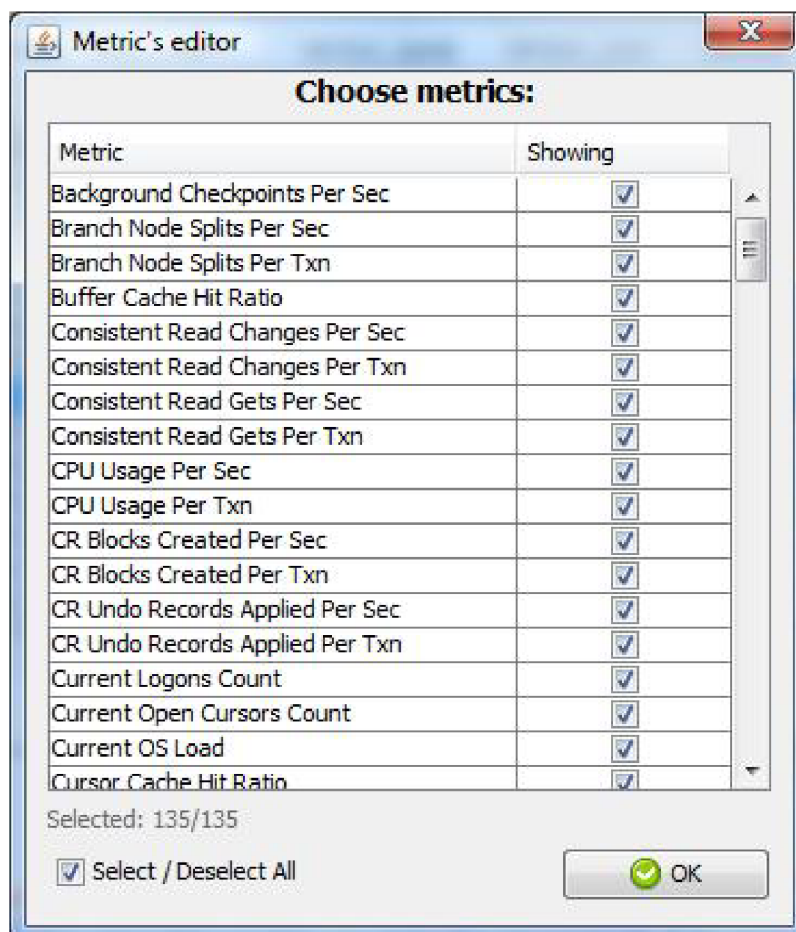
Metric's editor

Choose metrics:

| Metric | Showing |
|---|---|
| Background Checkpoints Per Sec | ☑ |
| Branch Node Splits Per Sec | ☑ |
| Branch Node Splits Per Txn | ☑ |
| Buffer Cache Hit Ratio | ☑ |
| Consistent Read Changes Per Sec | ☑ |
| Consistent Read Changes Per Txn | ☑ |
| Consistent Read Gets Per Sec | ☑ |
| Consistent Read Gets Per Txn | ☑ |
| CPU Usage Per Sec | ☑ |
| CPU Usage Per Txn | ☑ |
| CR Blocks Created Per Sec | ☑ |
| CR Blocks Created Per Txn | ☑ |
| CR Undo Records Applied Per Sec | ☑ |
| CR Undo Records Applied Per Txn | ☑ |
| Current Logons Count | ☑ |
| Current Open Cursors Count | ☑ |
| Current OS Load | ☑ |
| Cursor Cache Hit Ratio | ☑ |

Selected: 135/135

Select / Deselect All

OK